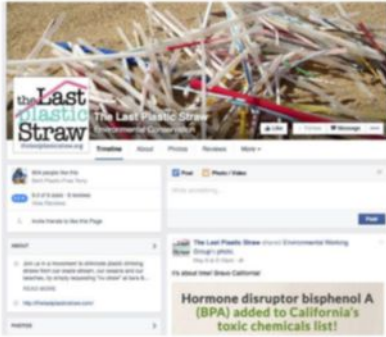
the Last plastic Straw

thelastplasticstraw.org

The Last Plastic Straw

Environmental Conservation

Like

Follow

Message

Timeline

About

Photos

Reviews

More

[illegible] people like this

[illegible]

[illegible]

Invite friends to like this Page

ABOUT

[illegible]

READ MORE

http://thelastplasticstraw.org

PHOTOS

Post

Photo / Video

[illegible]

Post

The Last Plastic Straw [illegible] Environmental Working Group's photo.

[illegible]

It's about time! Straws California!

Hormone disruptor bisphenol A (BPA) added to California's toxic chemicals list!